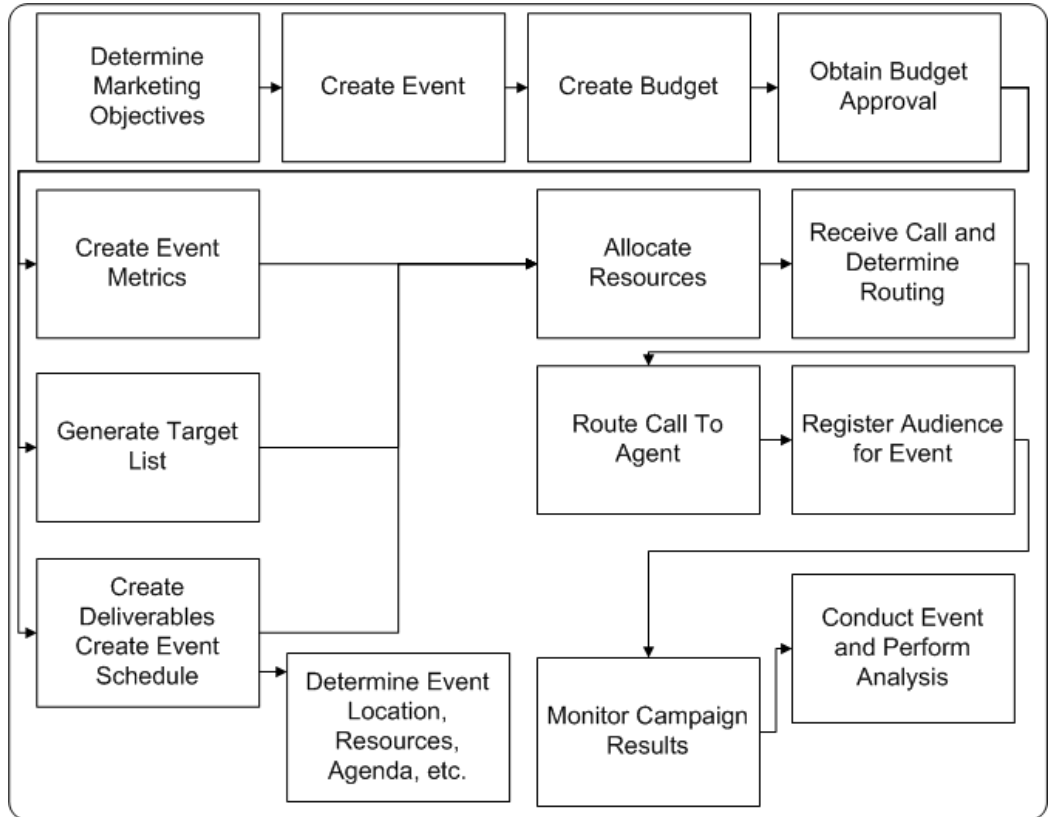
Determine Marketing Objectives

Create Event

Create Budget

Obtain Budget Approval

Create Event Metrics

Generate Target List

Create Deliverables Create Event Schedule

Determine Event Location, Resources, Agenda, etc.

Allocate Resources

Receive Call and Determine Routing

Route Call To Agent

Register Audience for Event

Monitor Campaign Results

Conduct Event and Perform Analysis